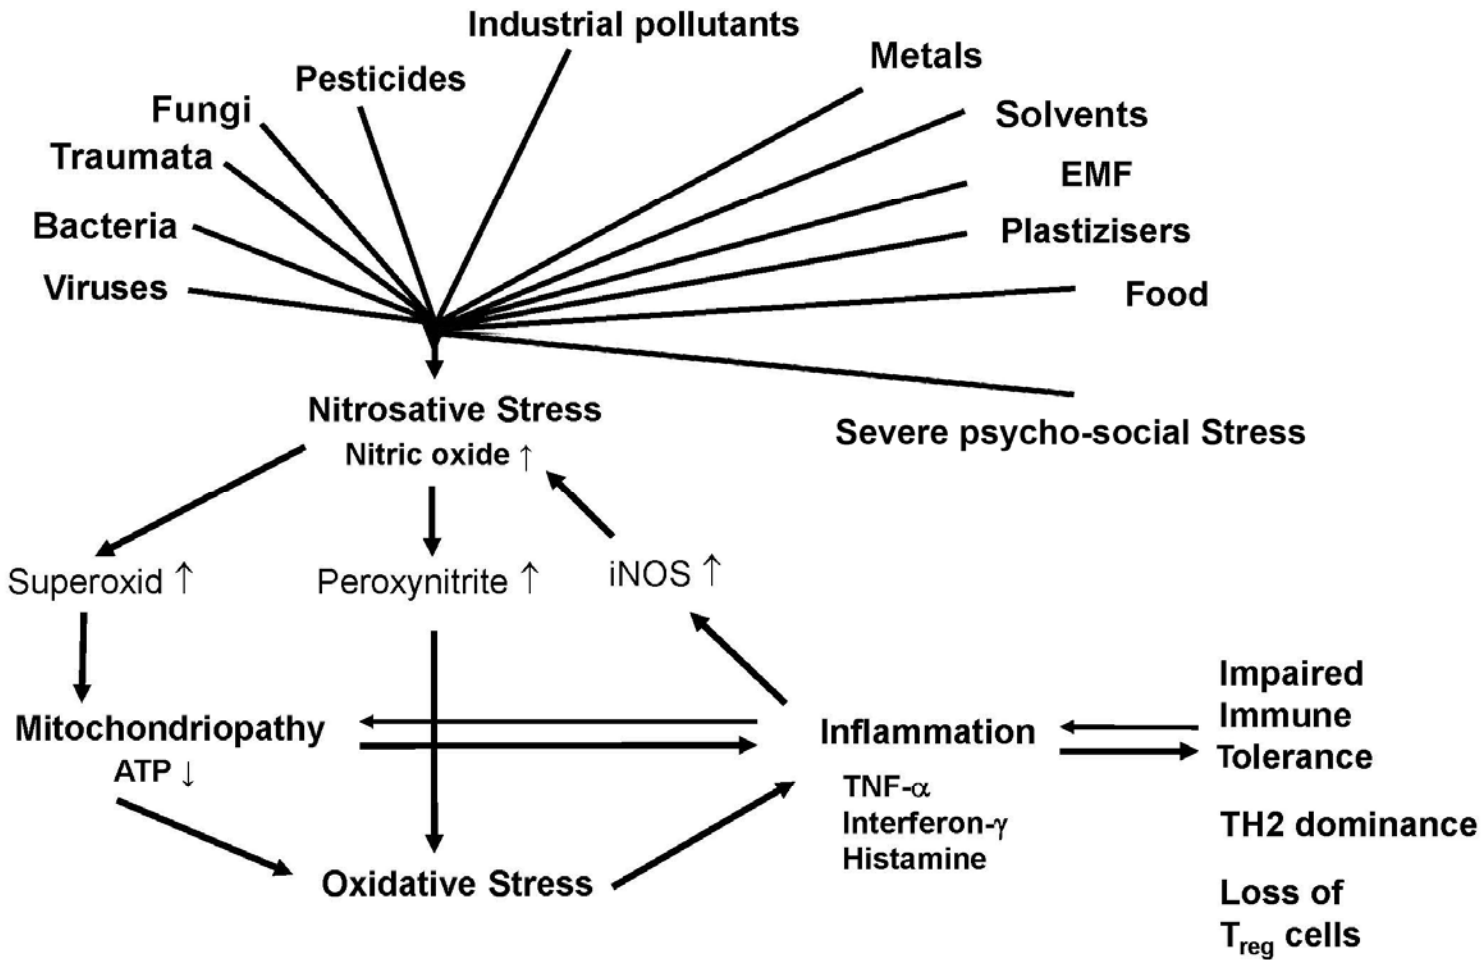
Industrial pollutants
Pesticides
Fungi
Traumata
Bacteria
Viruses
Metals
Solvents
EMF
Plastizisers
Food
Severe psycho-social Stress

Nitrosative Stress
Nitric oxide ↑

Superoxid ↑
Peroxynitrite ↑
iNOS ↑

Mitochondriopathy
ATP ↓

Inflammation
TNF-$\alpha$
Interferon-$\gamma$
Histamine

Impaired Immune Tolerance

TH2 dominance

Loss of $T_{reg}$ cells

Oxidative Stress